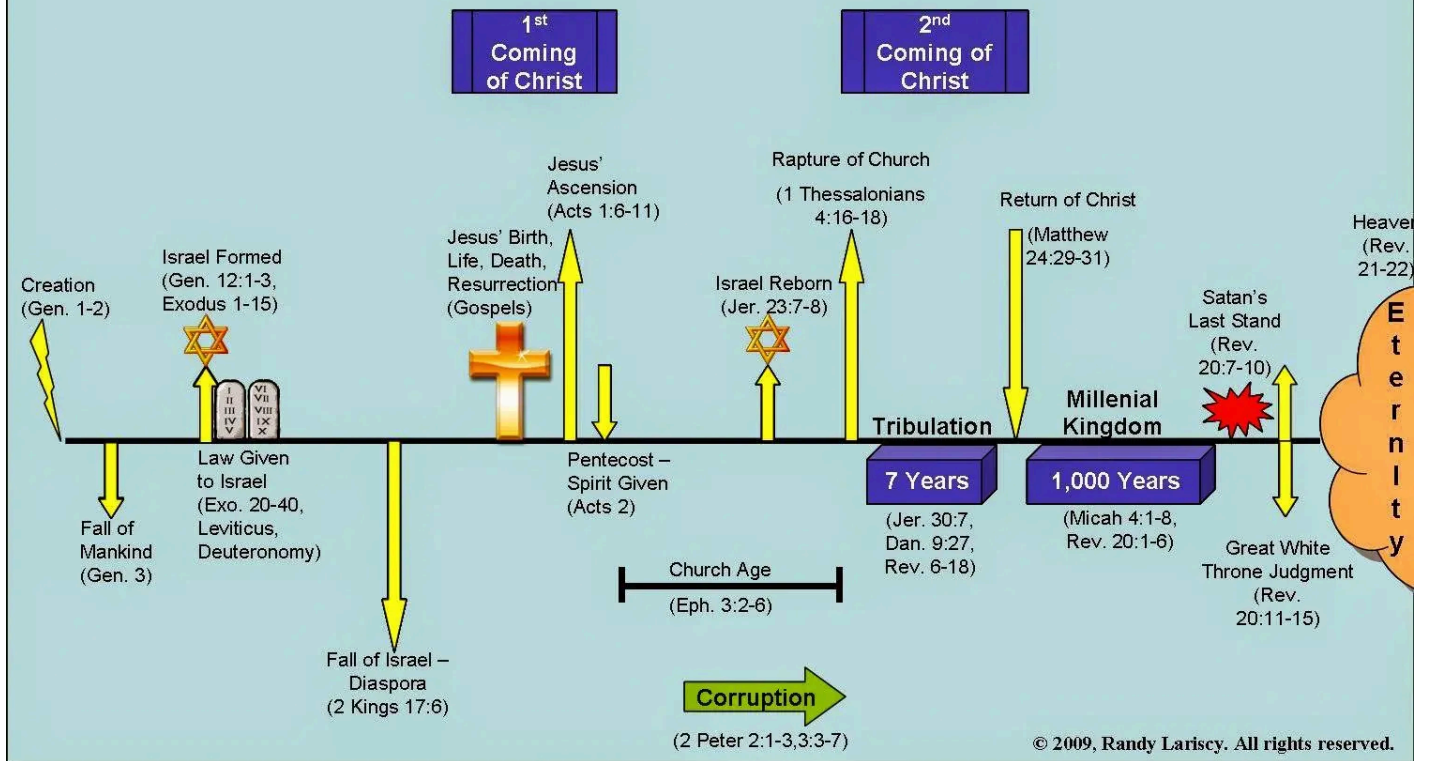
$1^{st}$ Coming of Christ

$2^{nd}$ Coming of Christ

Creation (Gen. 1-2)

Israel Formed (Gen. 12:1-3, Exodus 1-15)

I II III IV V VI VII VIII IX X

Jesus' Birth, Life, Death, Resurrection (Gospels)

Jesus' Ascension (Acts 1:6-11)

Israel Reborn (Jer. 23:7-8)

Rapture of Church (1 Thessalonians 4:16-18)

Return of Christ (Matthew 24:29-31)

Heaven (Rev. 21-22)

Satan's Last Stand (Rev. 20:7-10)

Eternity

Tribulation

Millenial Kingdom

Fall of Mankind (Gen. 3)

Law Given to Israel (Exo. 20-40, Leviticus, Deuteronomy)

Fall of Israel – Diaspora (2 Kings 17:6)

Pentecost – Spirit Given (Acts 2)

Church Age (Eph. 3:2-6)

Corruption (2 Peter 2:1-3,3:3-7)

7 Years (Jer. 30:7, Dan. 9:27, Rev. 6-18)

1,000 Years (Micah 4:1-8, Rev. 20:1-6)

Great White Throne Judgment (Rev. 20:11-15)

© 2009, Randy Lariscy. All rights reserved.